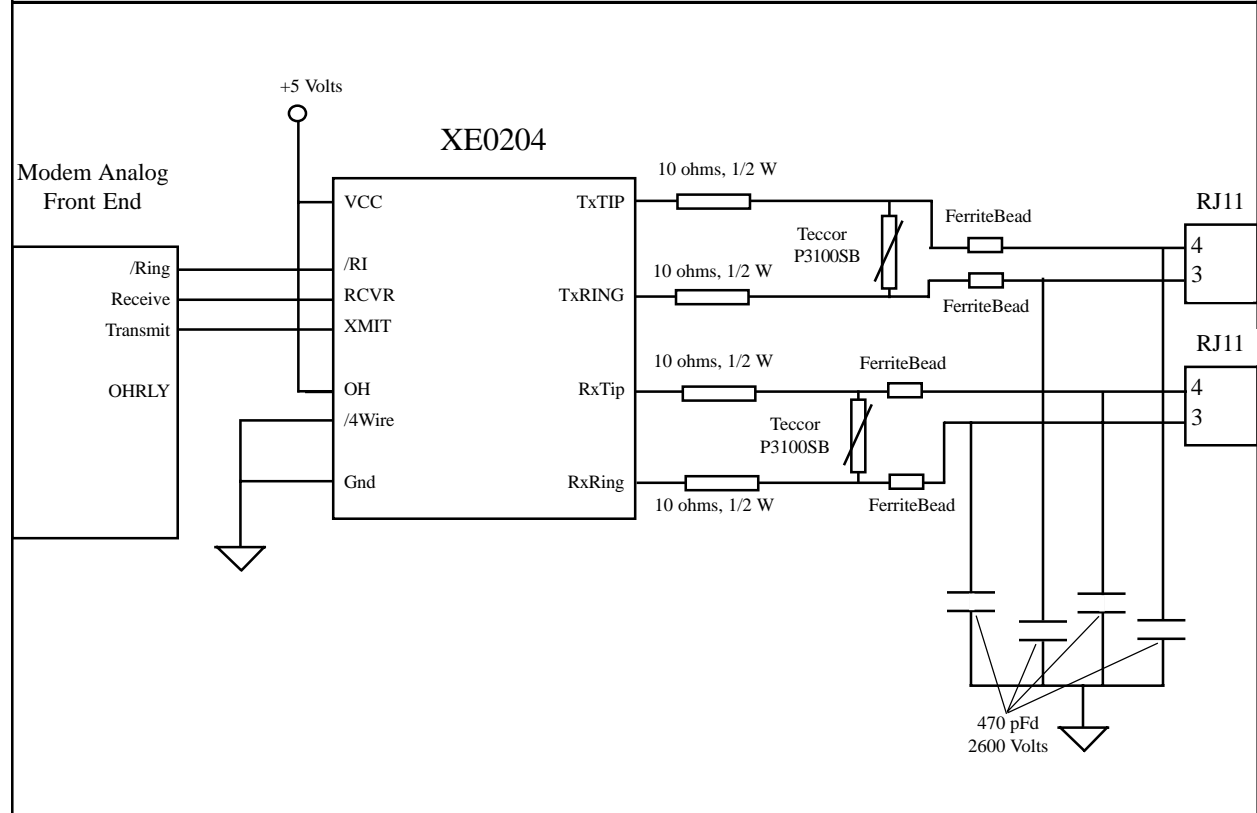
+5 Volts

XE0204

Modem Analog Front End

/Ring
Receive
Transmit
OHRLY

VCC
/RI
RCVR
XMIT
OH
/4Wire
Gnd

TxTIP
TxRING
RxTip
RxRing

10 ohms, 1/2 W
10 ohms, 1/2 W
10 ohms, 1/2 W
10 ohms, 1/2 W

Teccor P3100SB
Teccor P3100SB

FerriteBead
FerriteBead
FerriteBead
FerriteBead

RJ11
4
3

RJ11
4
3

470 pFd
2600 Volts